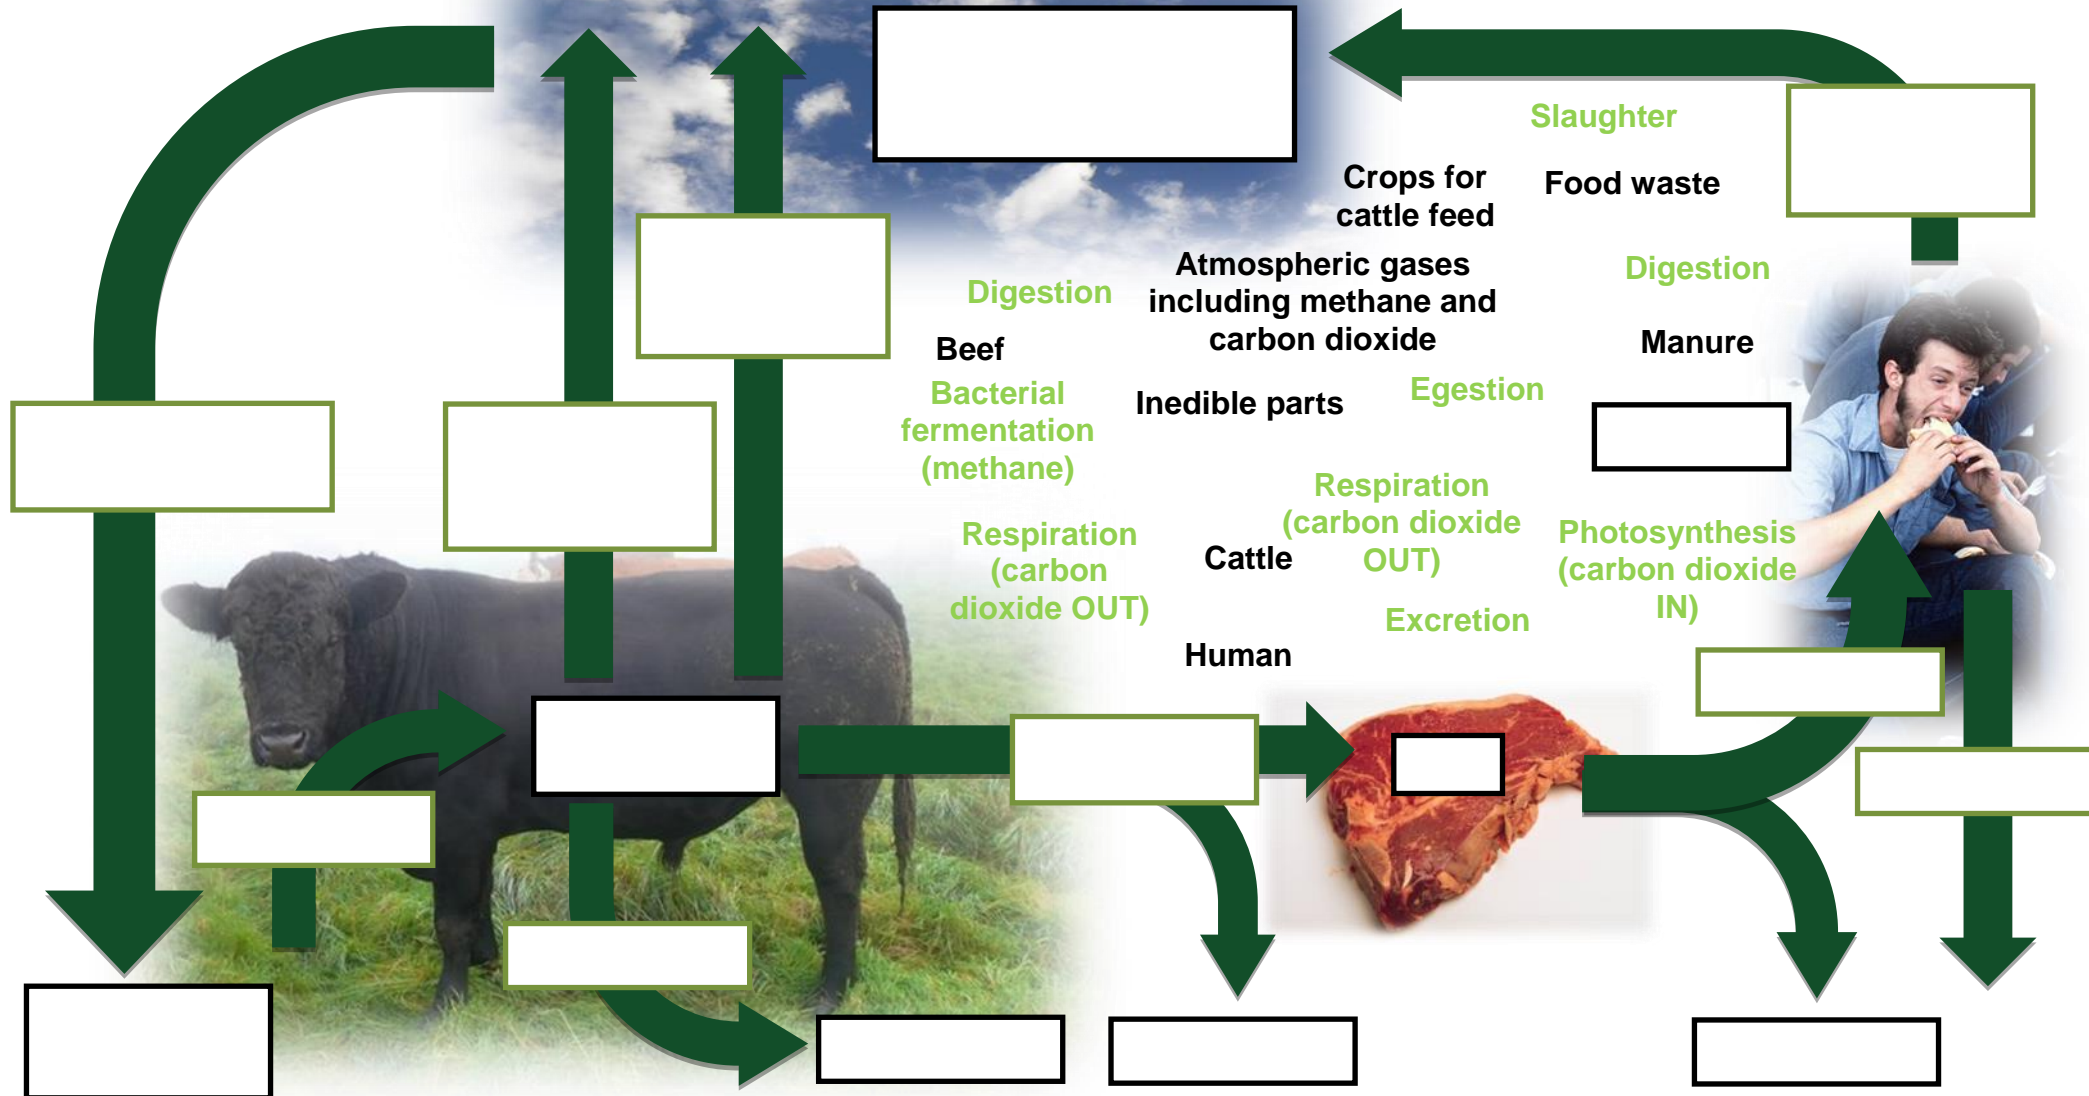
Slaughter

Crops for cattle feed

Food waste

Atmospheric gases including methane and carbon dioxide

Digestion

Digestion

Beef

Manure

Bacterial fermentation (methane)

Inedible parts

Egestion

Respiration (carbon dioxide OUT)

Respiration (carbon dioxide OUT)

Cattle

Photosynthesis (carbon dioxide IN)

Excretion

Human